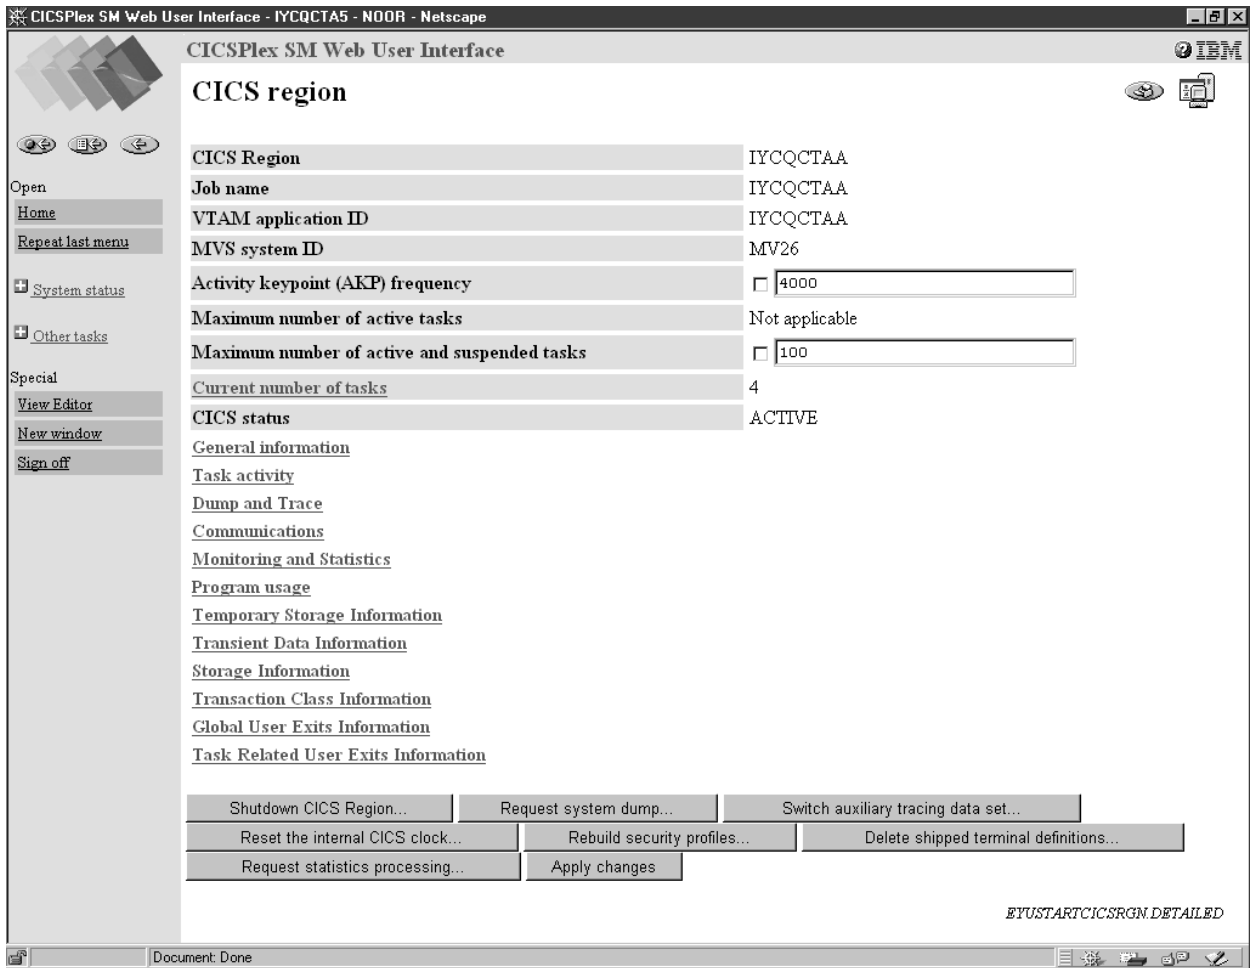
CICSPlex SM Web User Interface - IYCQCTA5 - NOOR - Netscape

CICSPlex SM Web User Interface

IBM

CICS region

Open
Home
Repeat last menu

System status

Other tasks

Special
View Editor
New window
Sign off

| | |
|---|---|
| CICS Region | IYCQCTAA |
| Job name | IYCQCTAA |
| VTAM application ID | IYCQCTAA |
| MVS system ID | MV26 |
| Activity keypoint (AKP) frequency | 4000 |
| Maximum number of active tasks | Not applicable |
| Maximum number of active and suspended tasks | 100 |
| Current number of tasks | 4 |
| CICS status | ACTIVE |

General information
Task activity
Dump and Trace
Communications
Monitoring and Statistics
Program usage
Temporary Storage Information
Transient Data Information
Storage Information
Transaction Class Information
Global User Exits Information
Task Related User Exits Information

Shutdown CICS Region... Request system dump... Switch auxiliary tracing data set...
Reset the internal CICS clock... Rebuild security profiles... Delete shipped terminal definitions...
Request statistics processing... Apply changes

EYUSTARTCICSRGN.DETAILED

Document: Done